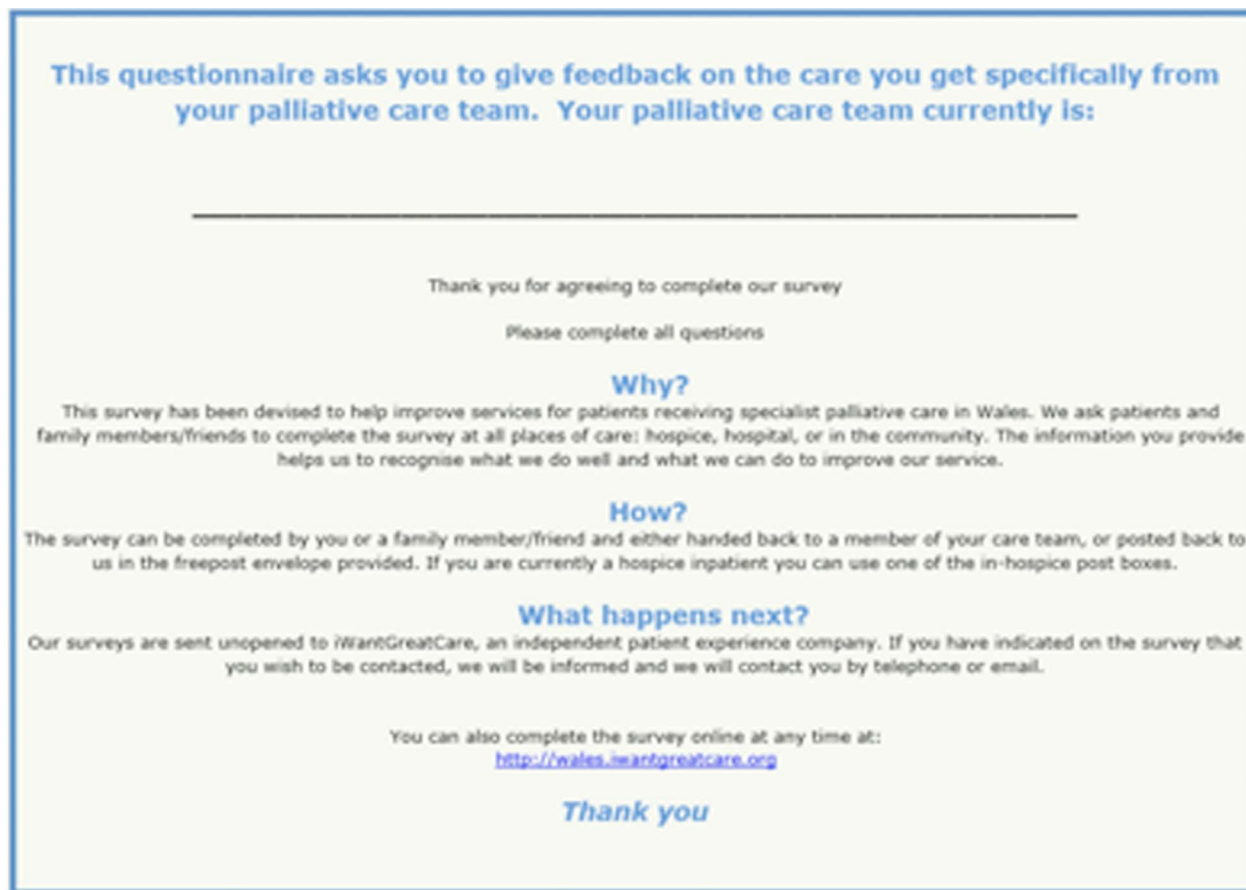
This questionnaire asks you to give feedback on the care you get specifically from your palliative care team. Your palliative care team currently is:

______________________________________________

Thank you for agreeing to complete our survey

Please complete all questions

Why?

This survey has been devised to help improve services for patients receiving specialist palliative care in Wales. We ask patients and family members/friends to complete the survey at all places of care: hospice, hospital, or in the community. The information you provide helps us to recognise what we do well and what we can do to improve our service.

How?

The survey can be completed by you or a family member/friend and either handed back to a member of your care team, or posted back to us in the freepost envelope provided. If you are currently a hospice inpatient you can use one of the in-hospice post boxes.

What happens next?

Our surveys are sent unopened to iWantGreatCare, an independent patient experience company. If you have indicated on the survey that you wish to be contacted, we will be informed and we will contact you by telephone or email.

You can also complete the survey online at any time at:
http://wales.iwantgreatcare.org

Thank you